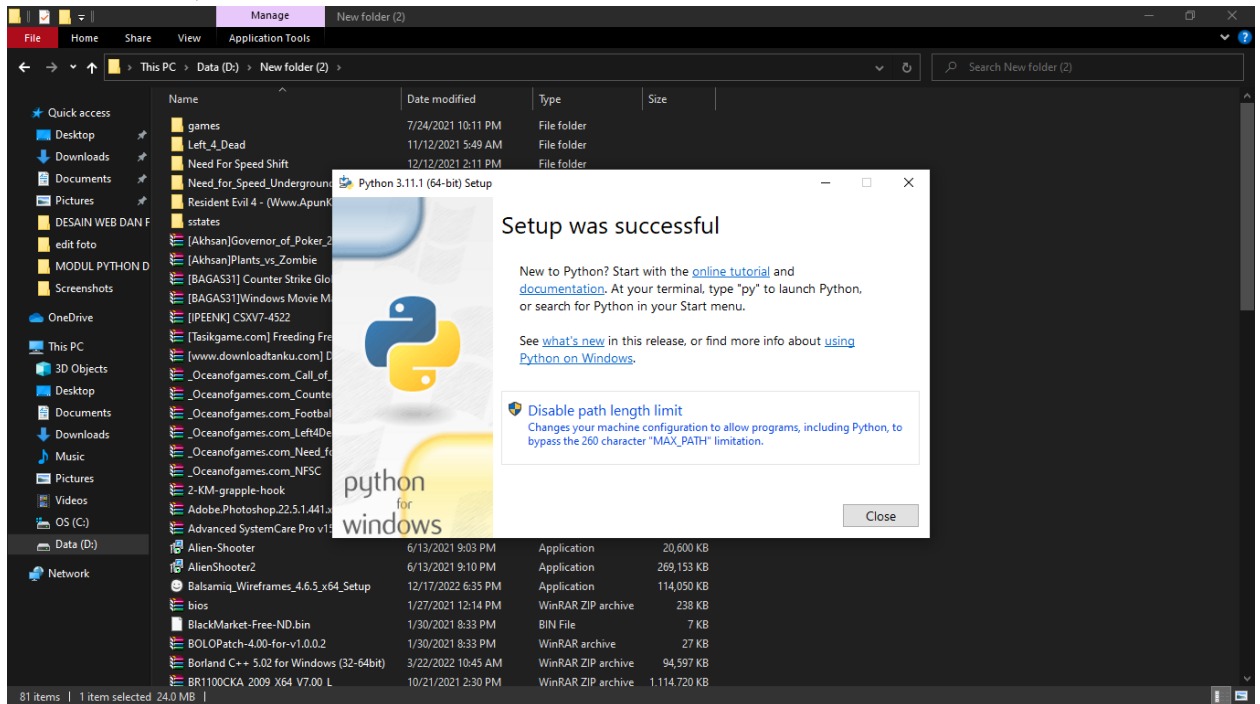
Manage New folder (2)

File Home Share View Application Tools

This PC > Data (D:) > New folder (2) >

Search New folder (2)

Quick access
Desktop
Downloads
Documents
Pictures
DESAIN WEB DAN F
edit foto
MODUL PYTHON D
Screenshots
OneDrive
This PC
3D Objects
Desktop
Documents
Downloads
Music
Pictures
Videos
OS (C:)
Data (D:)
Network

| Name | Date modified | Type | Size |
|---|---|---|---|
| games | 7/24/2021 10:11 PM | File folder | |
| Left_4_Dead | 11/12/2021 5:49 AM | File folder | |
| Need For Speed Shift | 12/12/2021 2:11 PM | File folder | |
| Need_for_Speed_Undergroun | | | |
| Resident Evil 4 - (Www.ApunK | | | |
| sstates | | | |
| [Akhsan]Governor_of_Poker_2 | | | |
| [Akhsan]Plants_vs_Zombie | | | |
| [BAGAS31] Counter Strike Glo | | | |
| [BAGAS31]Windows Movie Ma | | | |
| [IPEENK] CSXV7-4522 | | | |
| [Tasikgame.com] Freeding Fre | | | |
| [www.downloadtanku.com] D | | | |
| _Oceanofgames.com_Call_of_ | | | |
| _Oceanofgames.com_Counte | | | |
| _Oceanofgames.com_Footbal | | | |
| _Oceanofgames.com_Left4De | | | |
| _Oceanofgames.com_Need_fo | | | |
| _Oceanofgames.com_NFSC | | | |
| 2-KM-grapple-hook | | | |
| Adobe.Photoshop.22.5.1.441.x | | | |
| Advanced SystemCare Pro v15 | | | |
| Alien-Shooter | 6/13/2021 9:03 PM | Application | 20,600 KB |
| AlienShooter2 | 6/13/2021 9:10 PM | Application | 269,153 KB |
| Balsamiq_Wireframes_4.6.5_x64_Setup | 12/17/2022 6:35 PM | Application | 114,050 KB |
| bios | 1/27/2021 12:14 PM | WinRAR ZIP archive | 238 KB |
| BlackMarket-Free-ND.bin | 1/30/2021 8:33 PM | BIN File | 7 KB |
| BOLOPatch-4.00-for-v1.0.0.2 | 1/30/2021 8:33 PM | WinRAR archive | 27 KB |
| Borland C++ 5.02 for Windows (32-64bit) | 3/22/2022 10:45 AM | WinRAR ZIP archive | 94,597 KB |
| BR1100CKA 2009 X64 V7.00 L | 10/21/2021 2:30 PM | WinRAR ZIP archive | 1,114,720 KB |

81 items | 1 item selected 24.0 MB

Python 3.11.1 (64-bit) Setup

Setup was successful

New to Python? Start with the online tutorial and documentation. At your terminal, type "py" to launch Python, or search for Python in your Start menu.

See what's new in this release, or find more info about using Python on Windows.

Disable path length limit
Changes your machine configuration to allow programs, including Python, to bypass the 260 character "MAX_PATH" limitation.

python for windows

Close